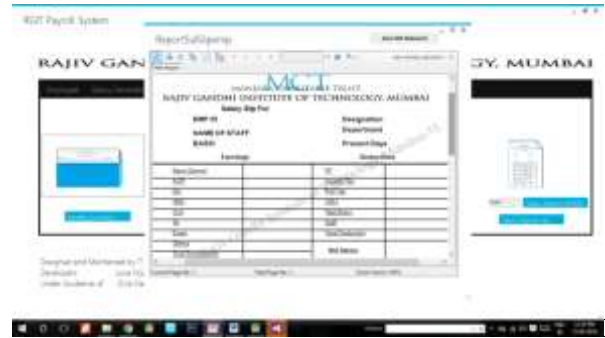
RGIT Payroll System

ReportSalSlipmp

RAJIV GAN

GY, MUMBAI

MCT

RAJIV GANDHI INSTITUTE OF TECHNOLOGY, MUMBAI

Salary Slip For

EMP ID

Designation

NAME OF STAFF

Department

BASIC

Present Days

Earnings

Deductions

Net Salary

Designed and Maintained by
Developers
Under Guidance of